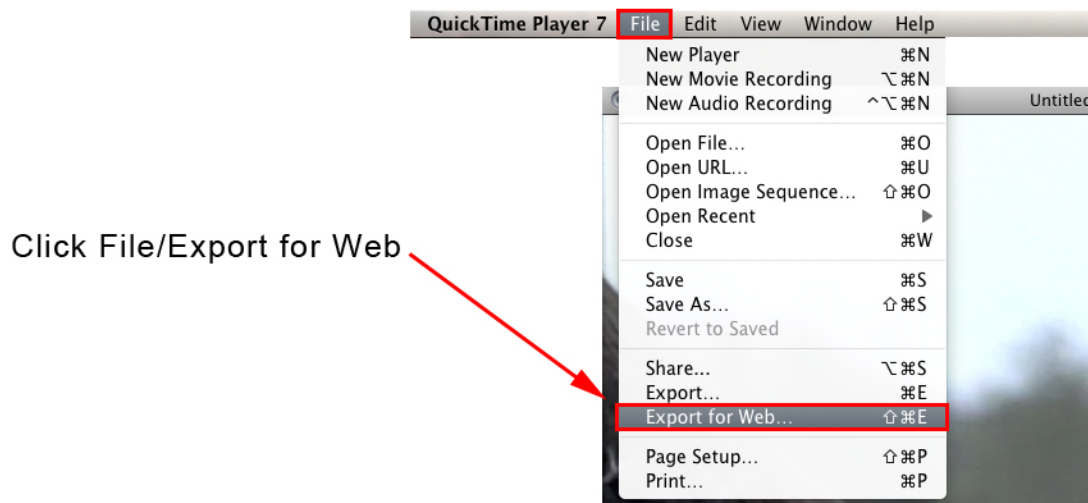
QuickTime Player 7 File Edit View Window Help

New Player ⌘N
New Movie Recording ⌥⌘N
New Audio Recording ^⌥⌘N

Open File... ⌘O
Open URL... ⌘U
Open Image Sequence... ⇧⌘O
Open Recent ▶
Close ⌘W

Save ⌘S
Save As... ⇧⌘S
Revert to Saved

Share... ⌥⌘S
Export... ⌘E
Export for Web... ⇧⌘E

Page Setup... ⇧⌘P
Print... ⌘P

Untitled

Click File/Export for Web